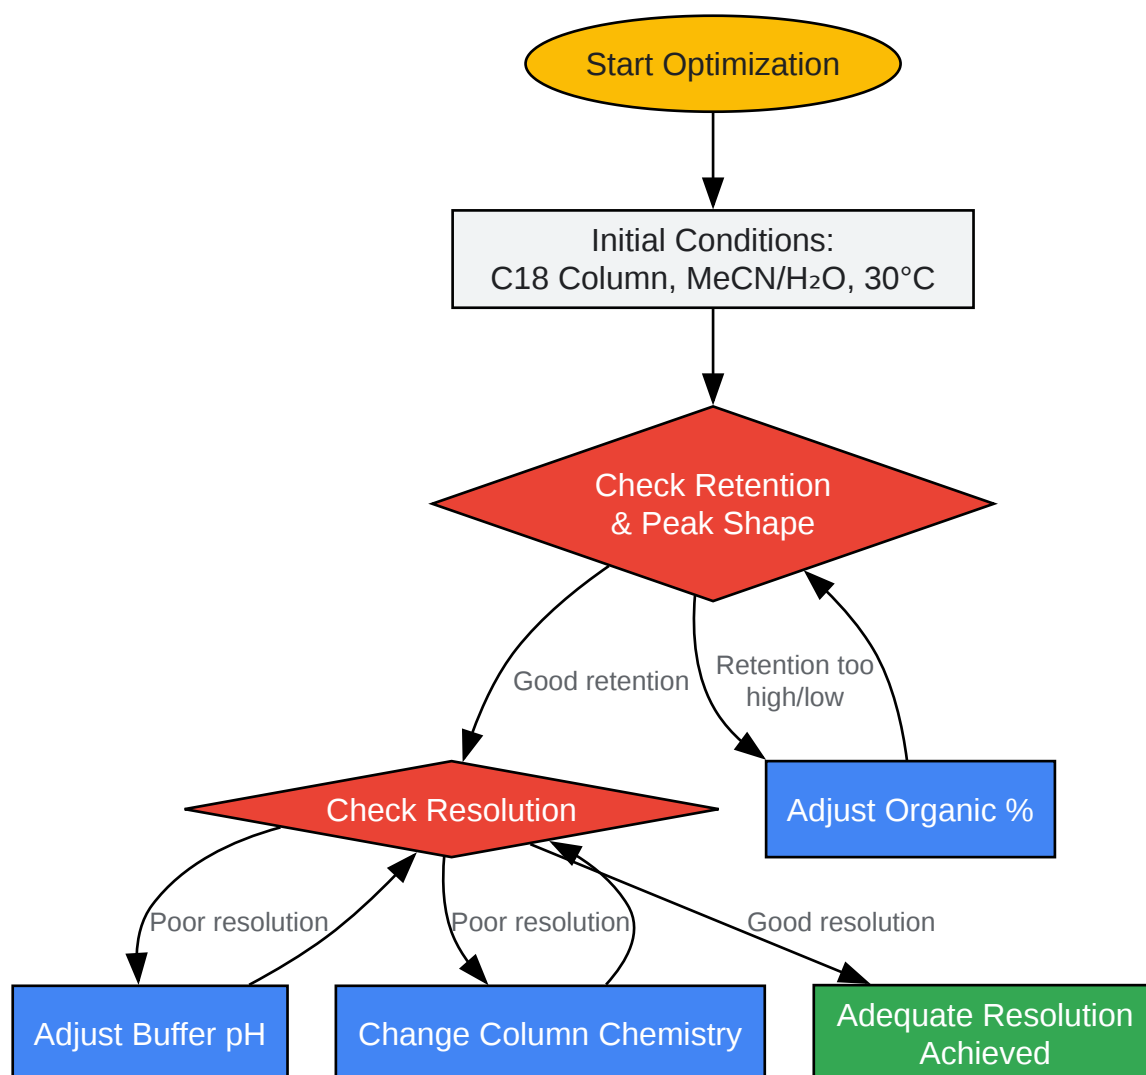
Start Optimization

Initial Conditions:
C18 Column, MeCN/H₂O, 30°C

Check Retention
& Peak Shape

Good retention

Retention too
high/low

Check Resolution

Adjust Organic %

Poor resolution

Poor resolution

Good resolution

Adjust Buffer pH

Change Column Chemistry

Adequate Resolution
Achieved